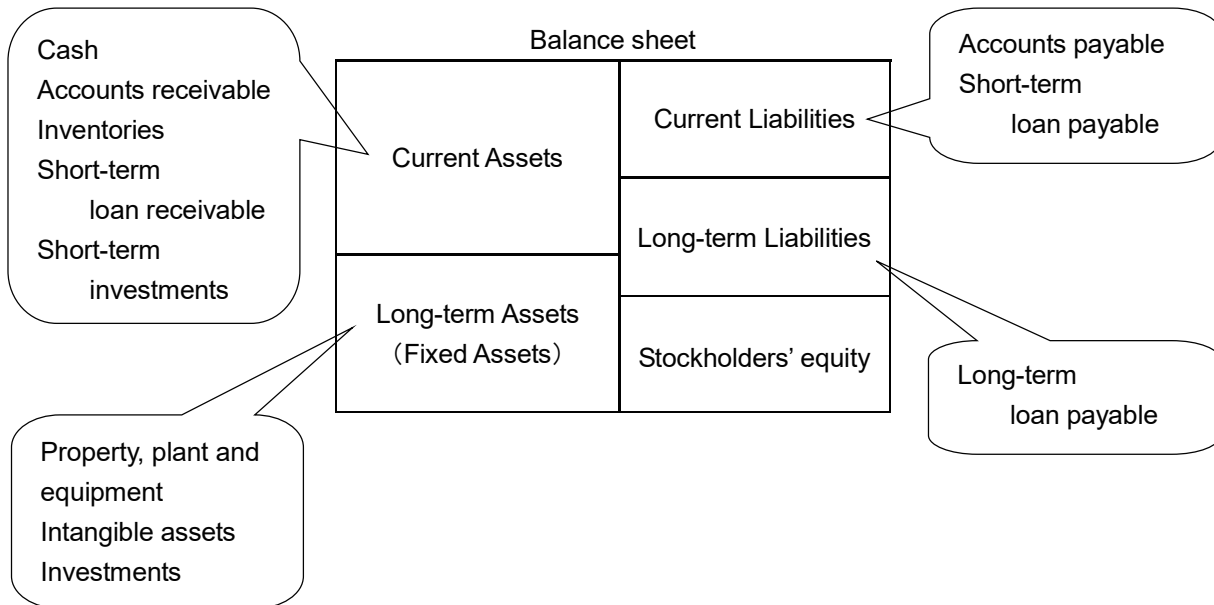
Balance sheet

Cash
Accounts receivable
Inventories
Short-term loan receivable
Short-term investments

Current Assets

Current Liabilities

Accounts payable
Short-term loan payable

Long-term Liabilities

Long-term Assets
(Fixed Assets)

Stockholders' equity

Long-term loan payable

Property, plant and equipment
Intangible assets
Investments